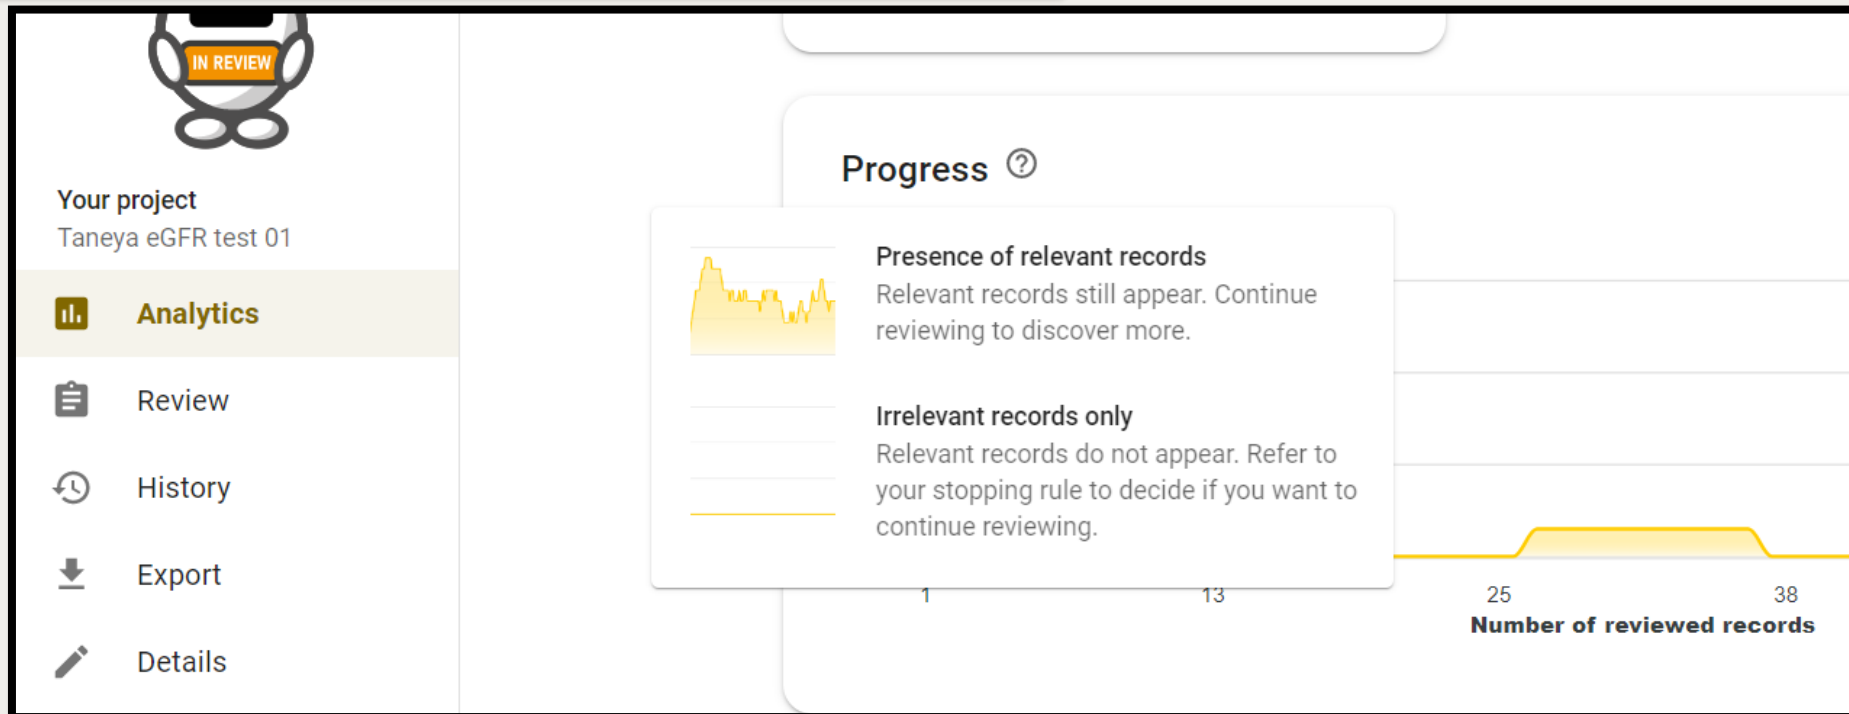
IN REVIEW

Your project
Taneya eGFR test 01

Analytics

Review

History

Export

Details

Progress ?

Presence of relevant records
Relevant records still appear. Continue reviewing to discover more.

Irrelevant records only
Relevant records do not appear. Refer to your stopping rule to decide if you want to continue reviewing.

1 13 25 38
Number of reviewed records